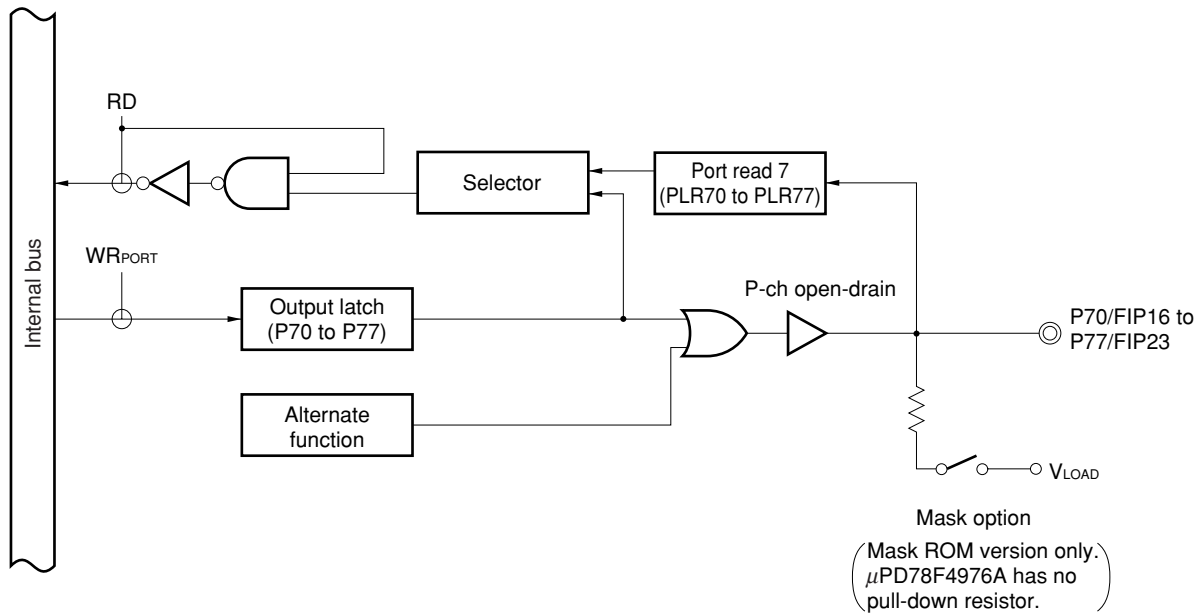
Internal bus

RD

Selector

Port read 7
(PLR70 to PLR77)

WR$_{PORT}$

Output latch
(P70 to P77)

P-ch open-drain

P70/FIP16 to
P77/FIP23

Alternate
function

V$_{LOAD}$

Mask option

(Mask ROM version only.
$\mu$PD78F4976A has no
pull-down resistor.)